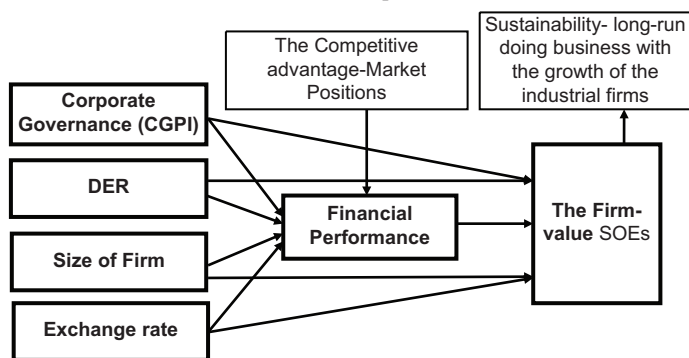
Sustainability- long-run doing business with the growth of the industrial firms

The Competitive advantage-Market Positions

Corporate Governance (CGPI)

DER

Size of Firm

Exchange rate

Financial Performance

The Firm-value SOEs